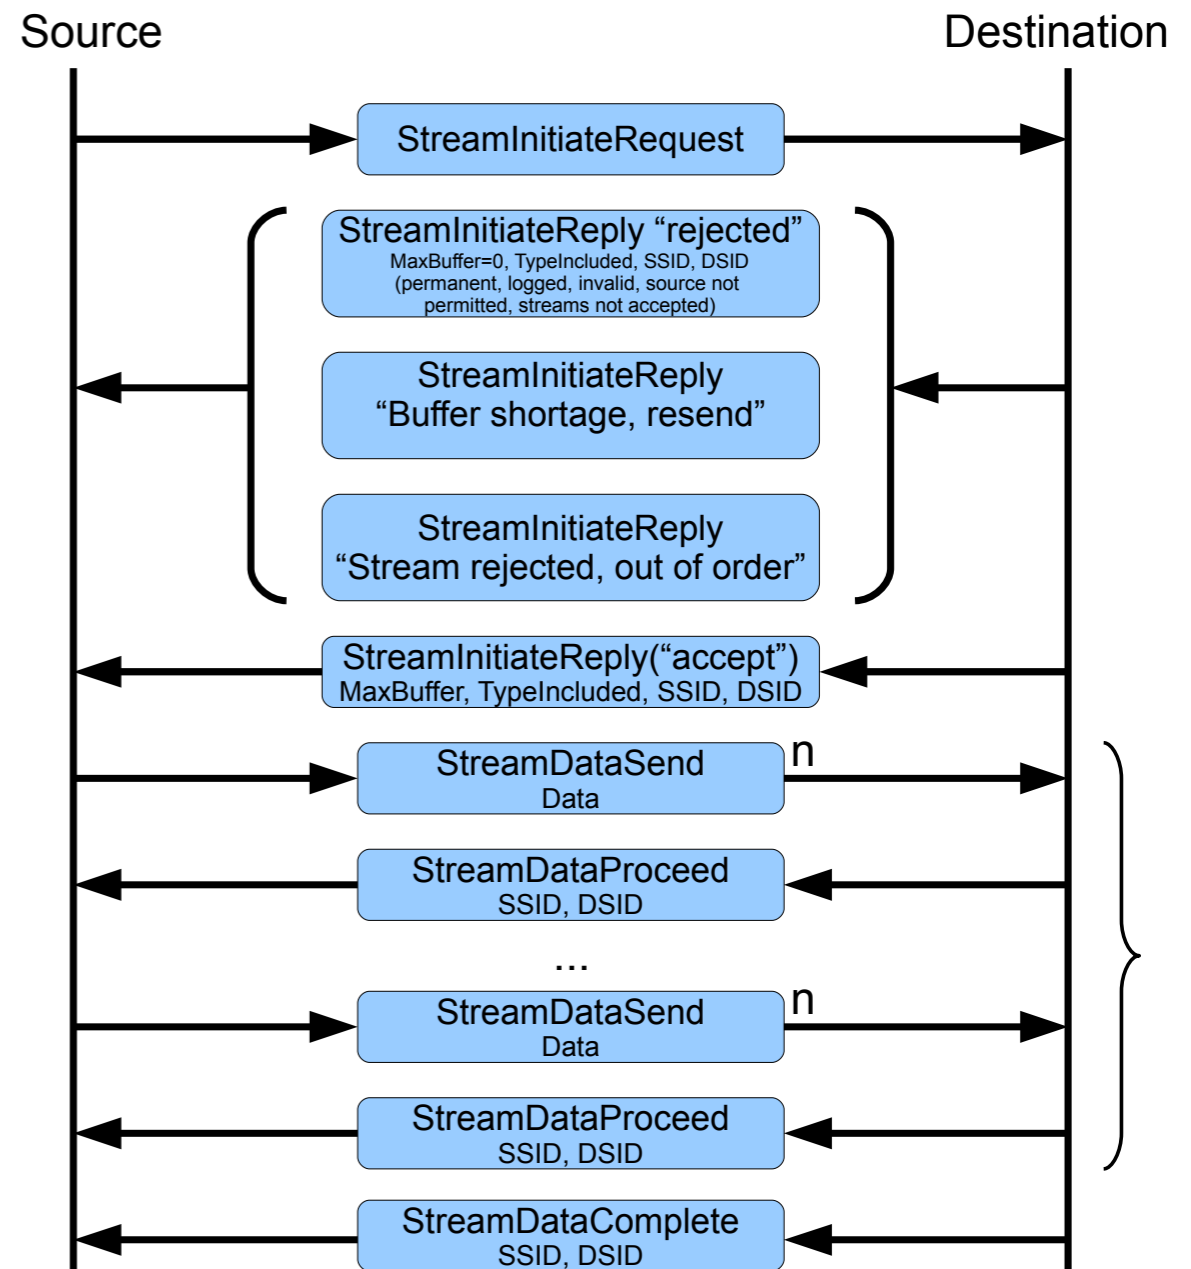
Source

Destination

StreamInitiateRequest

StreamInitiateReply “rejected”
MaxBuffer=0, TypeIncluded, SSID, DSID
(permanent, logged, invalid, source not permitted, streams not accepted)

StreamInitiateReply
“Buffer shortage, resend”

StreamInitiateReply
“Stream rejected, out of order”

StreamInitiateReply(“accept”)
MaxBuffer, TypeIncluded, SSID, DSID

StreamDataSend
Data

n

StreamDataProceed
SSID, DSID

...

StreamDataSend
Data

n

StreamDataProceed
SSID, DSID

StreamDataComplete
SSID, DSID